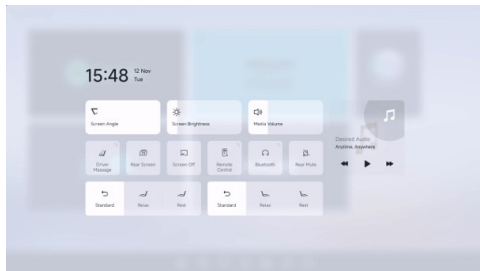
15:48 12 Nov Tue

Screen Angle

Screen Brightness

Media Volume

Driver Massage

Rear Screen

Screen Off

Remote Control

Bluetooth

Rear Mute

Standard

Relax

Rest

Standard

Relax

Rest

Discord Audio
Anytime, Anywhere